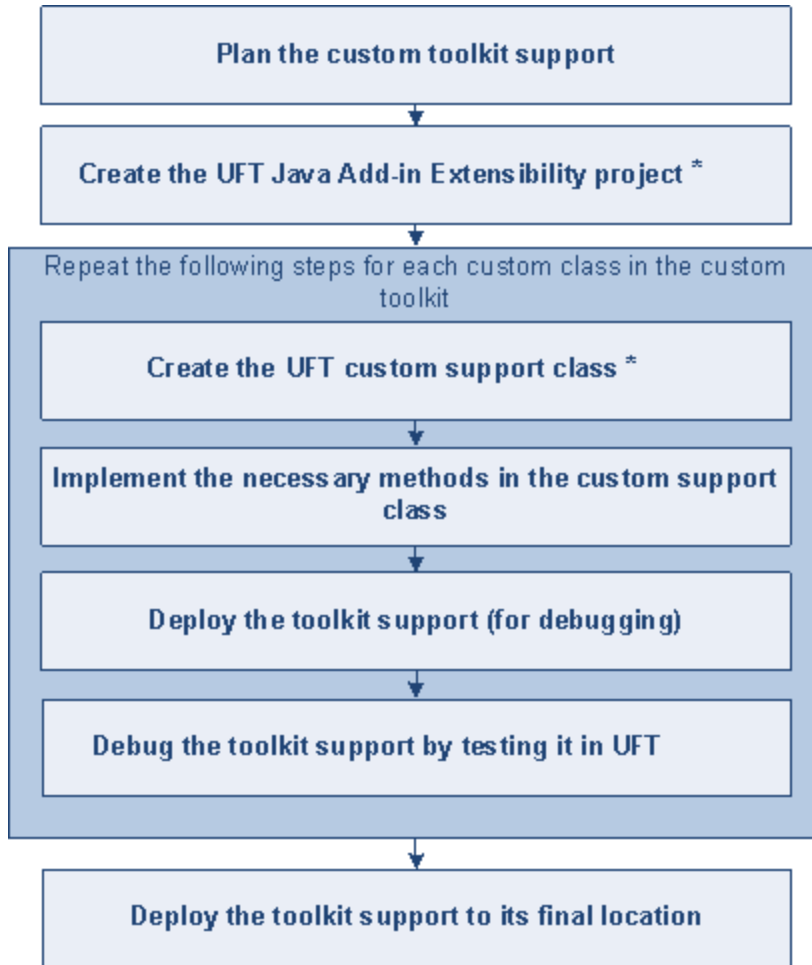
Plan the custom toolkit support

Create the UFT Java Add-in Extensibility project *

Repeat the following steps for each custom class in the custom toolkit

Create the UFT custom support class *

Implement the necessary methods in the custom support class

Deploy the toolkit support (for debugging)

Debug the toolkit support by testing it in UFT

Deploy the toolkit support to its final location